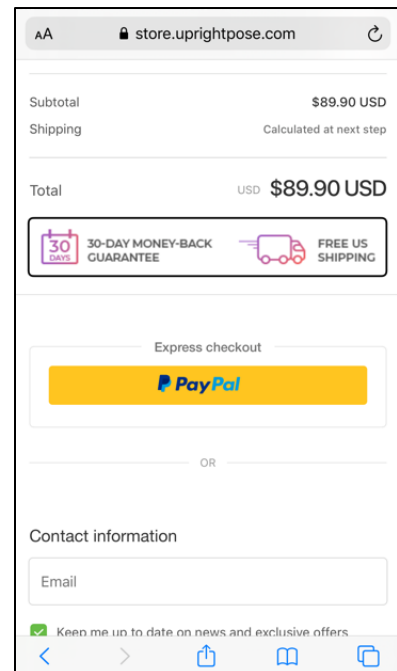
AA store.uprightpose.com

Subtotal $89.90 USD
Shipping Calculated at next step

Total USD $89.90 USD

30 DAYS 30-DAY MONEY-BACK GUARANTEE

FREE US SHIPPING

Express checkout

PayPal

OR

Contact information

Email

Keep me up to date on news and exclusive offers